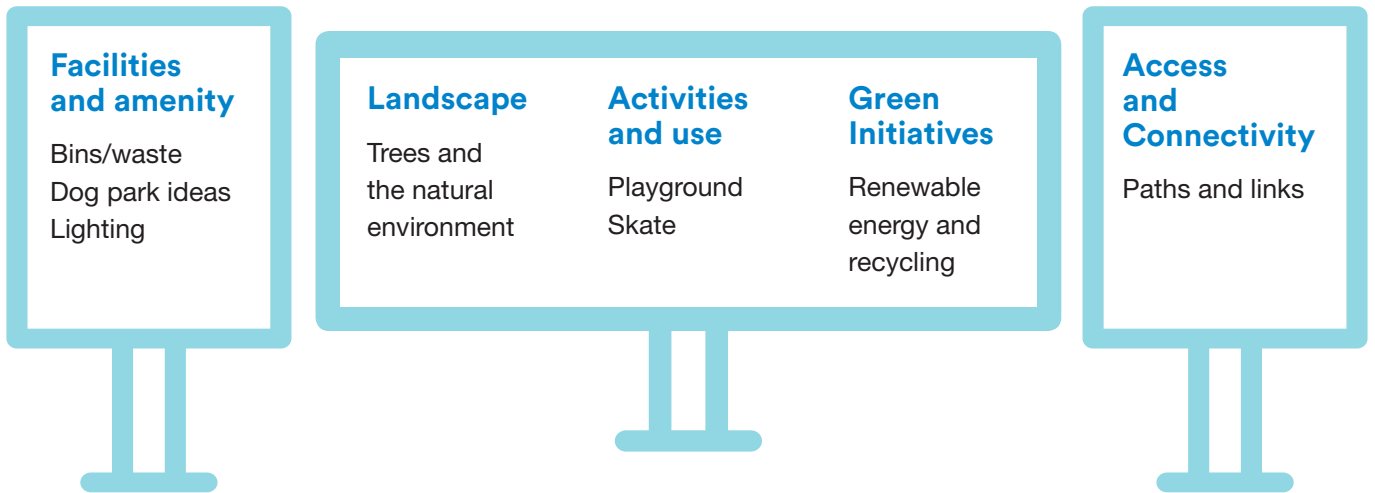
Facilities and amenity

Bins/waste
Dog park ideas
Lighting

Landscape

Trees and the natural environment

Activities and use

Playground
Skate

Green Initiatives

Renewable energy and recycling

Access and Connectivity

Paths and links